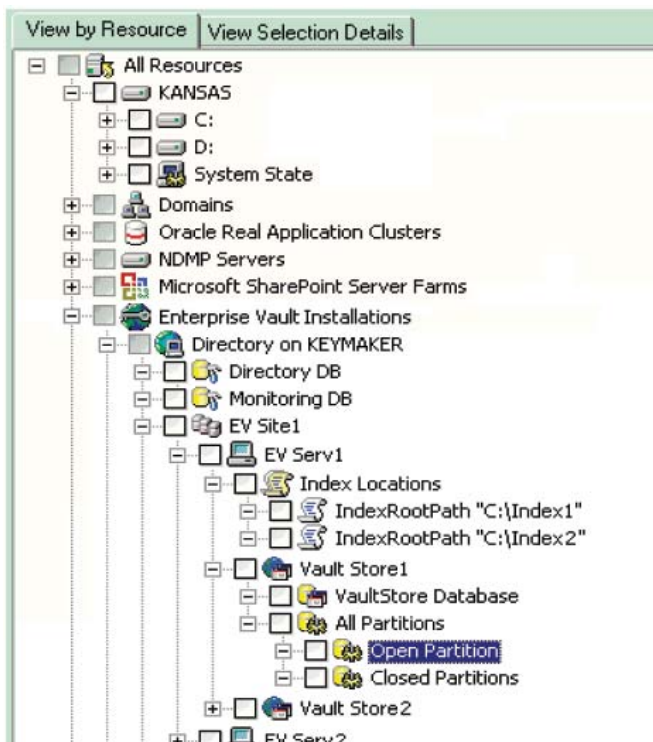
View by Resource | View Selection Details

All Resources
KANSAS
C:
D:
System State
Domains
Oracle Real Application Clusters
NDMP Servers
Microsoft SharePoint Server Farms
Enterprise Vault Installations
Directory on KEYMAKER
Directory DB
Monitoring DB
EV Site1
EV Serv1
Index Locations
IndexRootPath "C:\Index1"
IndexRootPath "C:\Index2"
Vault Store1
VaultStore Database
All Partitions
Open Partition
Closed Partitions
Vault Store2
EV Serv2